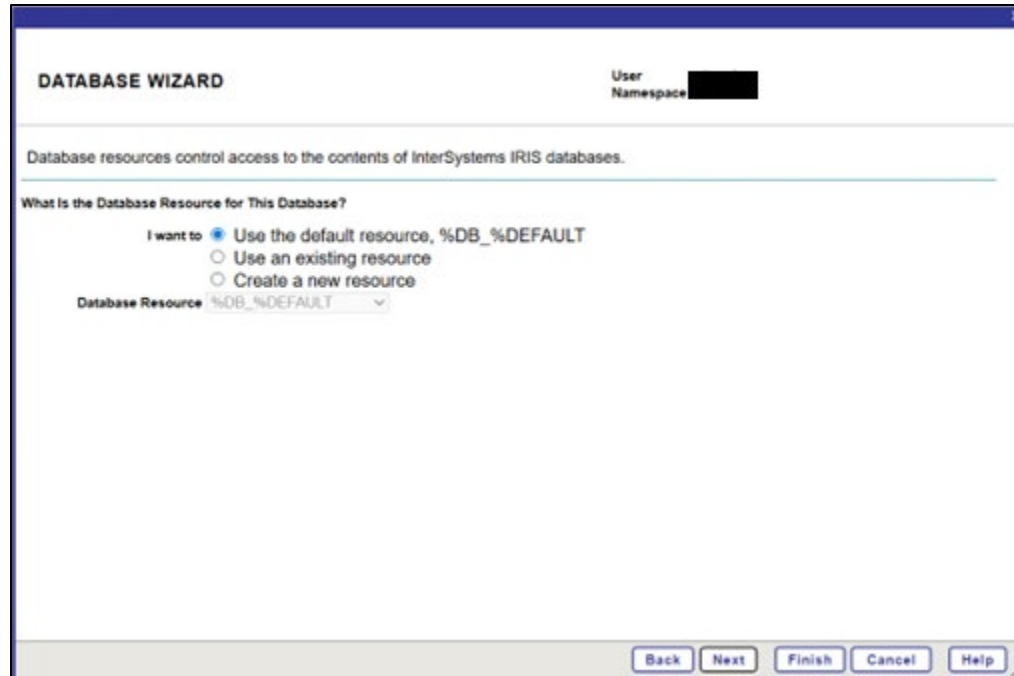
DATABASE WIZARD

User
Namespace

Database resources control access to the contents of InterSystems IRIS databases.

What Is the Database Resource for This Database?

I want to Use the default resource, %DB_%DEFAULT
Use an existing resource
Create a new resource
Database Resource %DB_%DEFAULT

Back Next Finish Cancel Help